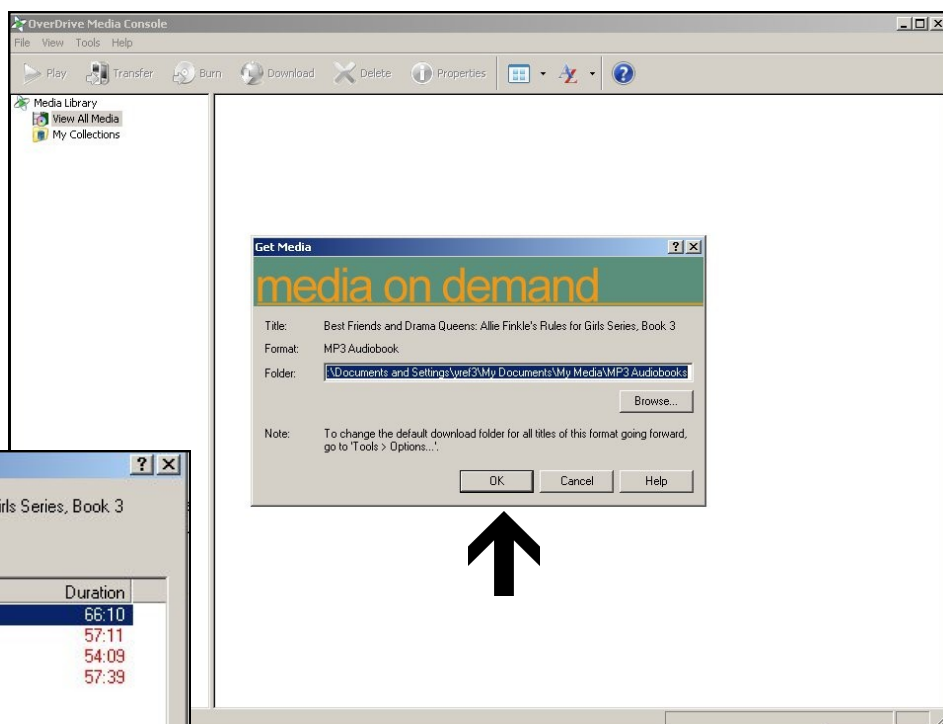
OverDrive Media Console

File View Tools Help

Play Transfer Burn Download Delete Properties

Media Library
View All Media
My Collections

Get Media ? X

media on demand

Title: Best Friends and Drama Queens: Allie Finkle's Rules for Girls Series, Book 3

Format: MP3 Audiobook

Folder: :\Documents and Settings\yref3\My Documents\My Media\MP3 Audiobooks

Browse...

Note: To change the default download folder for all titles of this format going forward, go to 'Tools > Options...'.

OK Cancel Help

? X

irls Series, Book 3

| Duration |
|---|
| 66:10 |
| 57:11 |
| 54:09 |
| 57:39 |